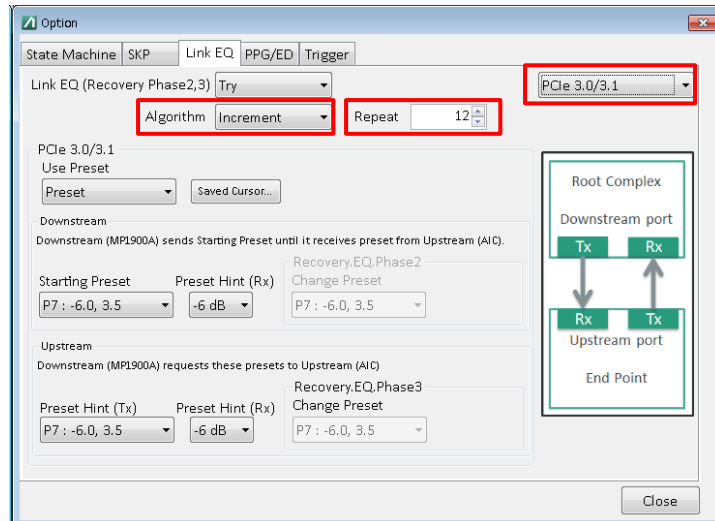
Option

State Machine | SKP | Link EQ | PPG/ED | Trigger

Link EQ (Recovery Phase2,3) Try

PCIe 3.0/3.1

Algorithm Increment

Repeat 12

PCIe 3.0/3.1
Use Preset
Preset
Saved Cursor...

Downstream
Downstream (MP1900A) sends Starting Preset until it receives preset from Upstream (AIC).

Starting Preset
P7 : -6.0, 3.5
Preset Hint (Rx)
-6 dB
Recovery.EQ.Phase2
Change Preset
P7 : -6.0, 3.5

Upstream
Downstream (MP1900A) requests these presets to Upstream (AIC)

Preset Hint (Tx)
P7 : -6.0, 3.5
Preset Hint (Rx)
-6 dB
Recovery.EQ.Phase3
Change Preset
P7 : -6.0, 3.5

Root Complex
Downstream port
Tx
Rx
Rx
Tx
Upstream port
End Point

Close